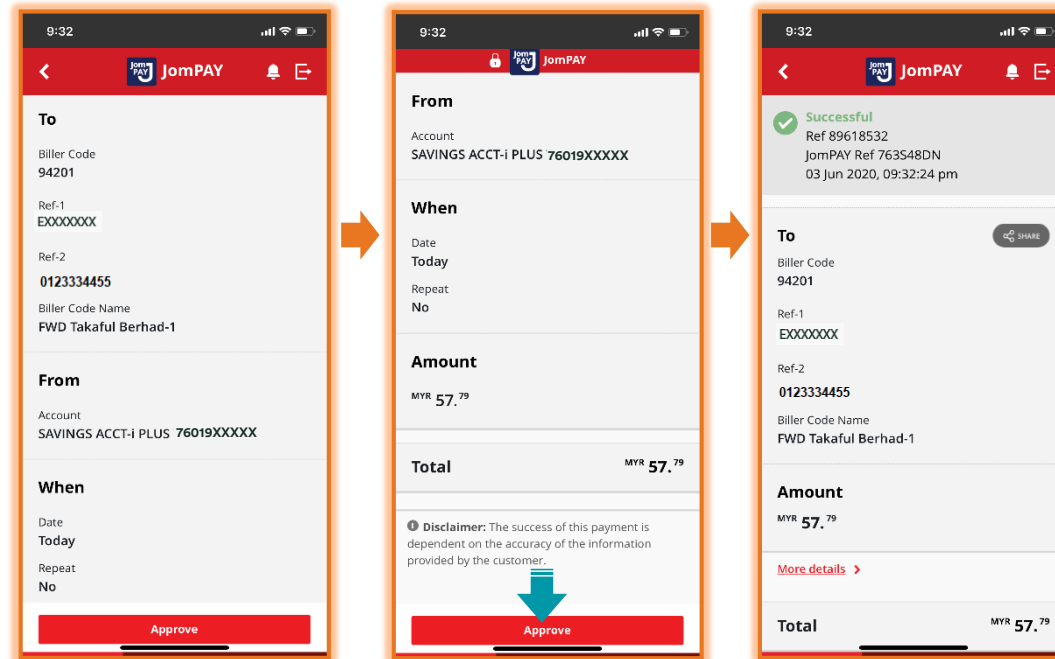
9:32

Jom PAY JomPAY

To

Biller Code
94201

Ref-1
EXXXXXXX

Ref-2
0123334455

Biller Code Name
FWD Takaful Berhad-1

From

Account
SAVINGS ACCT-i PLUS 76019XXXXX

When

Date
Today

Repeat
No

Approve

9:32

Jom PAY JomPAY

From

Account
SAVINGS ACCT-i PLUS 76019XXXXX

When

Date
Today

Repeat
No

Amount

MYR 57.79

Total MYR 57.79

Disclaimer: The success of this payment is dependent on the accuracy of the information provided by the customer.

Approve

9:32

Jom PAY JomPAY

Successful
Ref 89618532
JomPAY Ref 763S48DN
03 Jun 2020, 09:32:24 pm

To SHARE

Biller Code
94201

Ref-1
EXXXXXXX

Ref-2
0123334455

Biller Code Name
FWD Takaful Berhad-1

Amount

MYR 57.79

More details

Total MYR 57.79